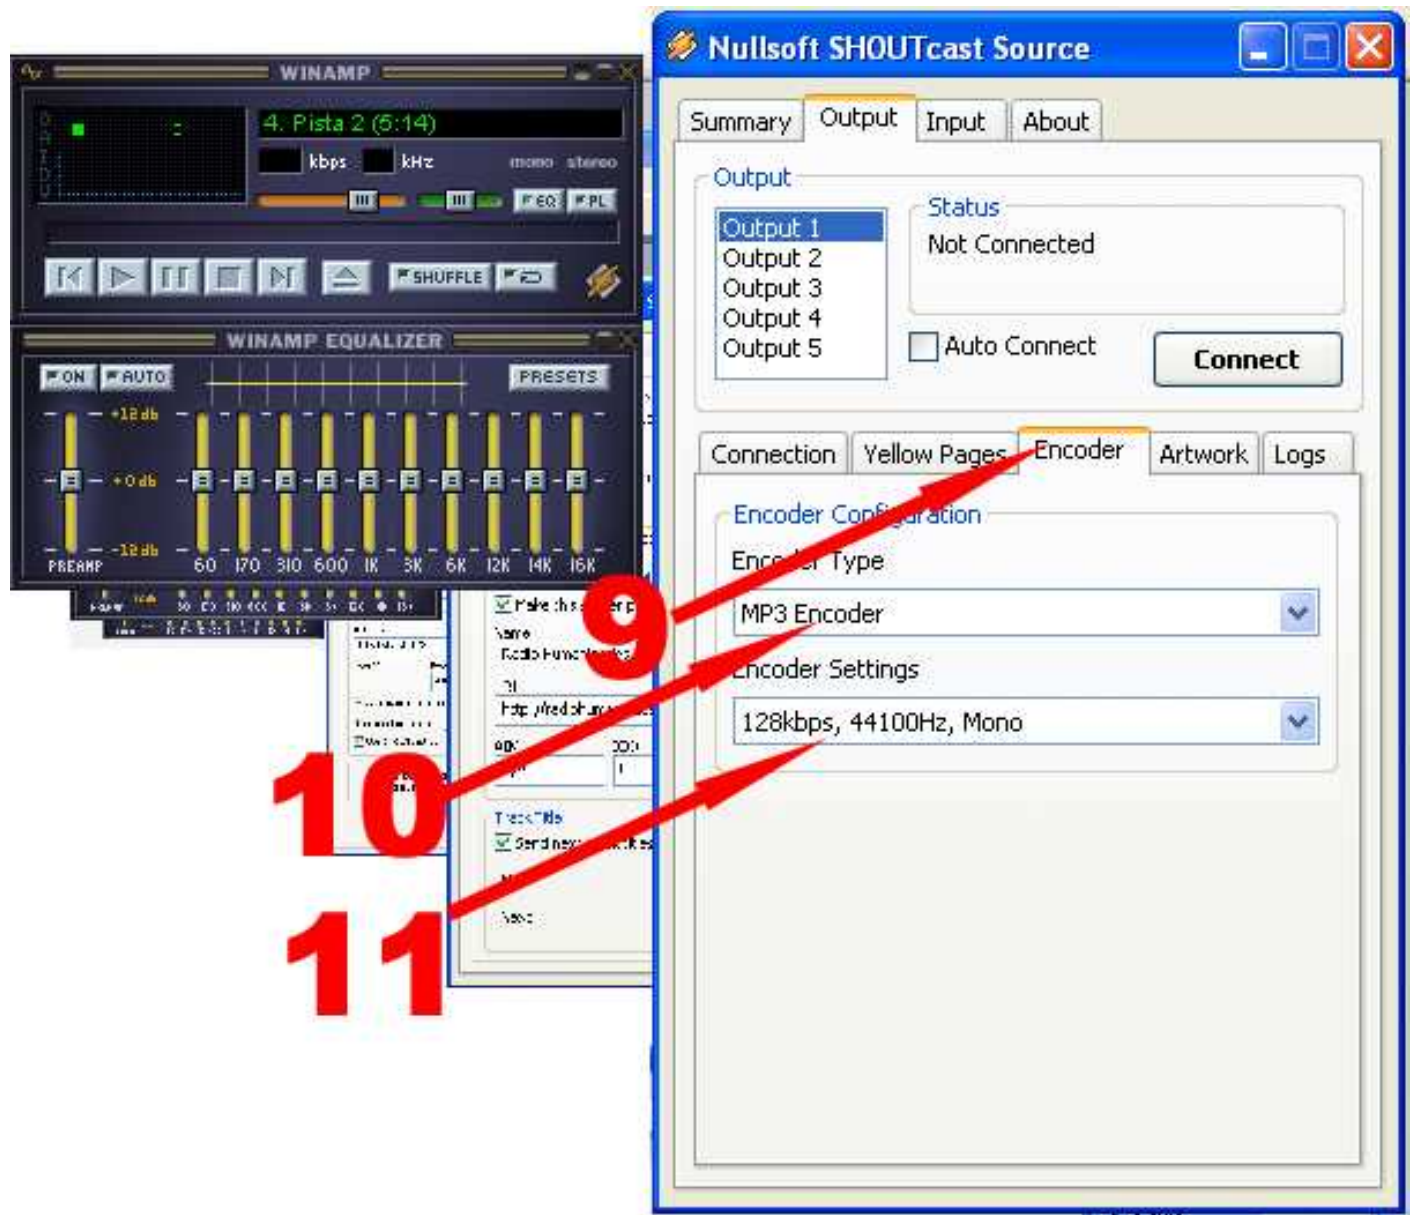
WINAMP

4. Pista 2 (5:14)

kbps kHz mono stereo

EQ PL

SHUFFLE

WINAMP EQUALIZER

ON AUTO PRESETS

+12 db
+0 db
-12 db

PREAMP 60 170 310 600 1K 3K 6K 12K 14K 16K

Nullsoft SHOUTcast Source

Summary Output Input About

Output

Output 1
Output 2
Output 3
Output 4
Output 5

Status
Not Connected

Auto Connect

Connect

Connection Yellow Pages Encoder Artwork Logs

Encoder Configuration

Encoder Type

MP3 Encoder

Encoder Settings

128kbps, 44100Hz, Mono

9

10

11